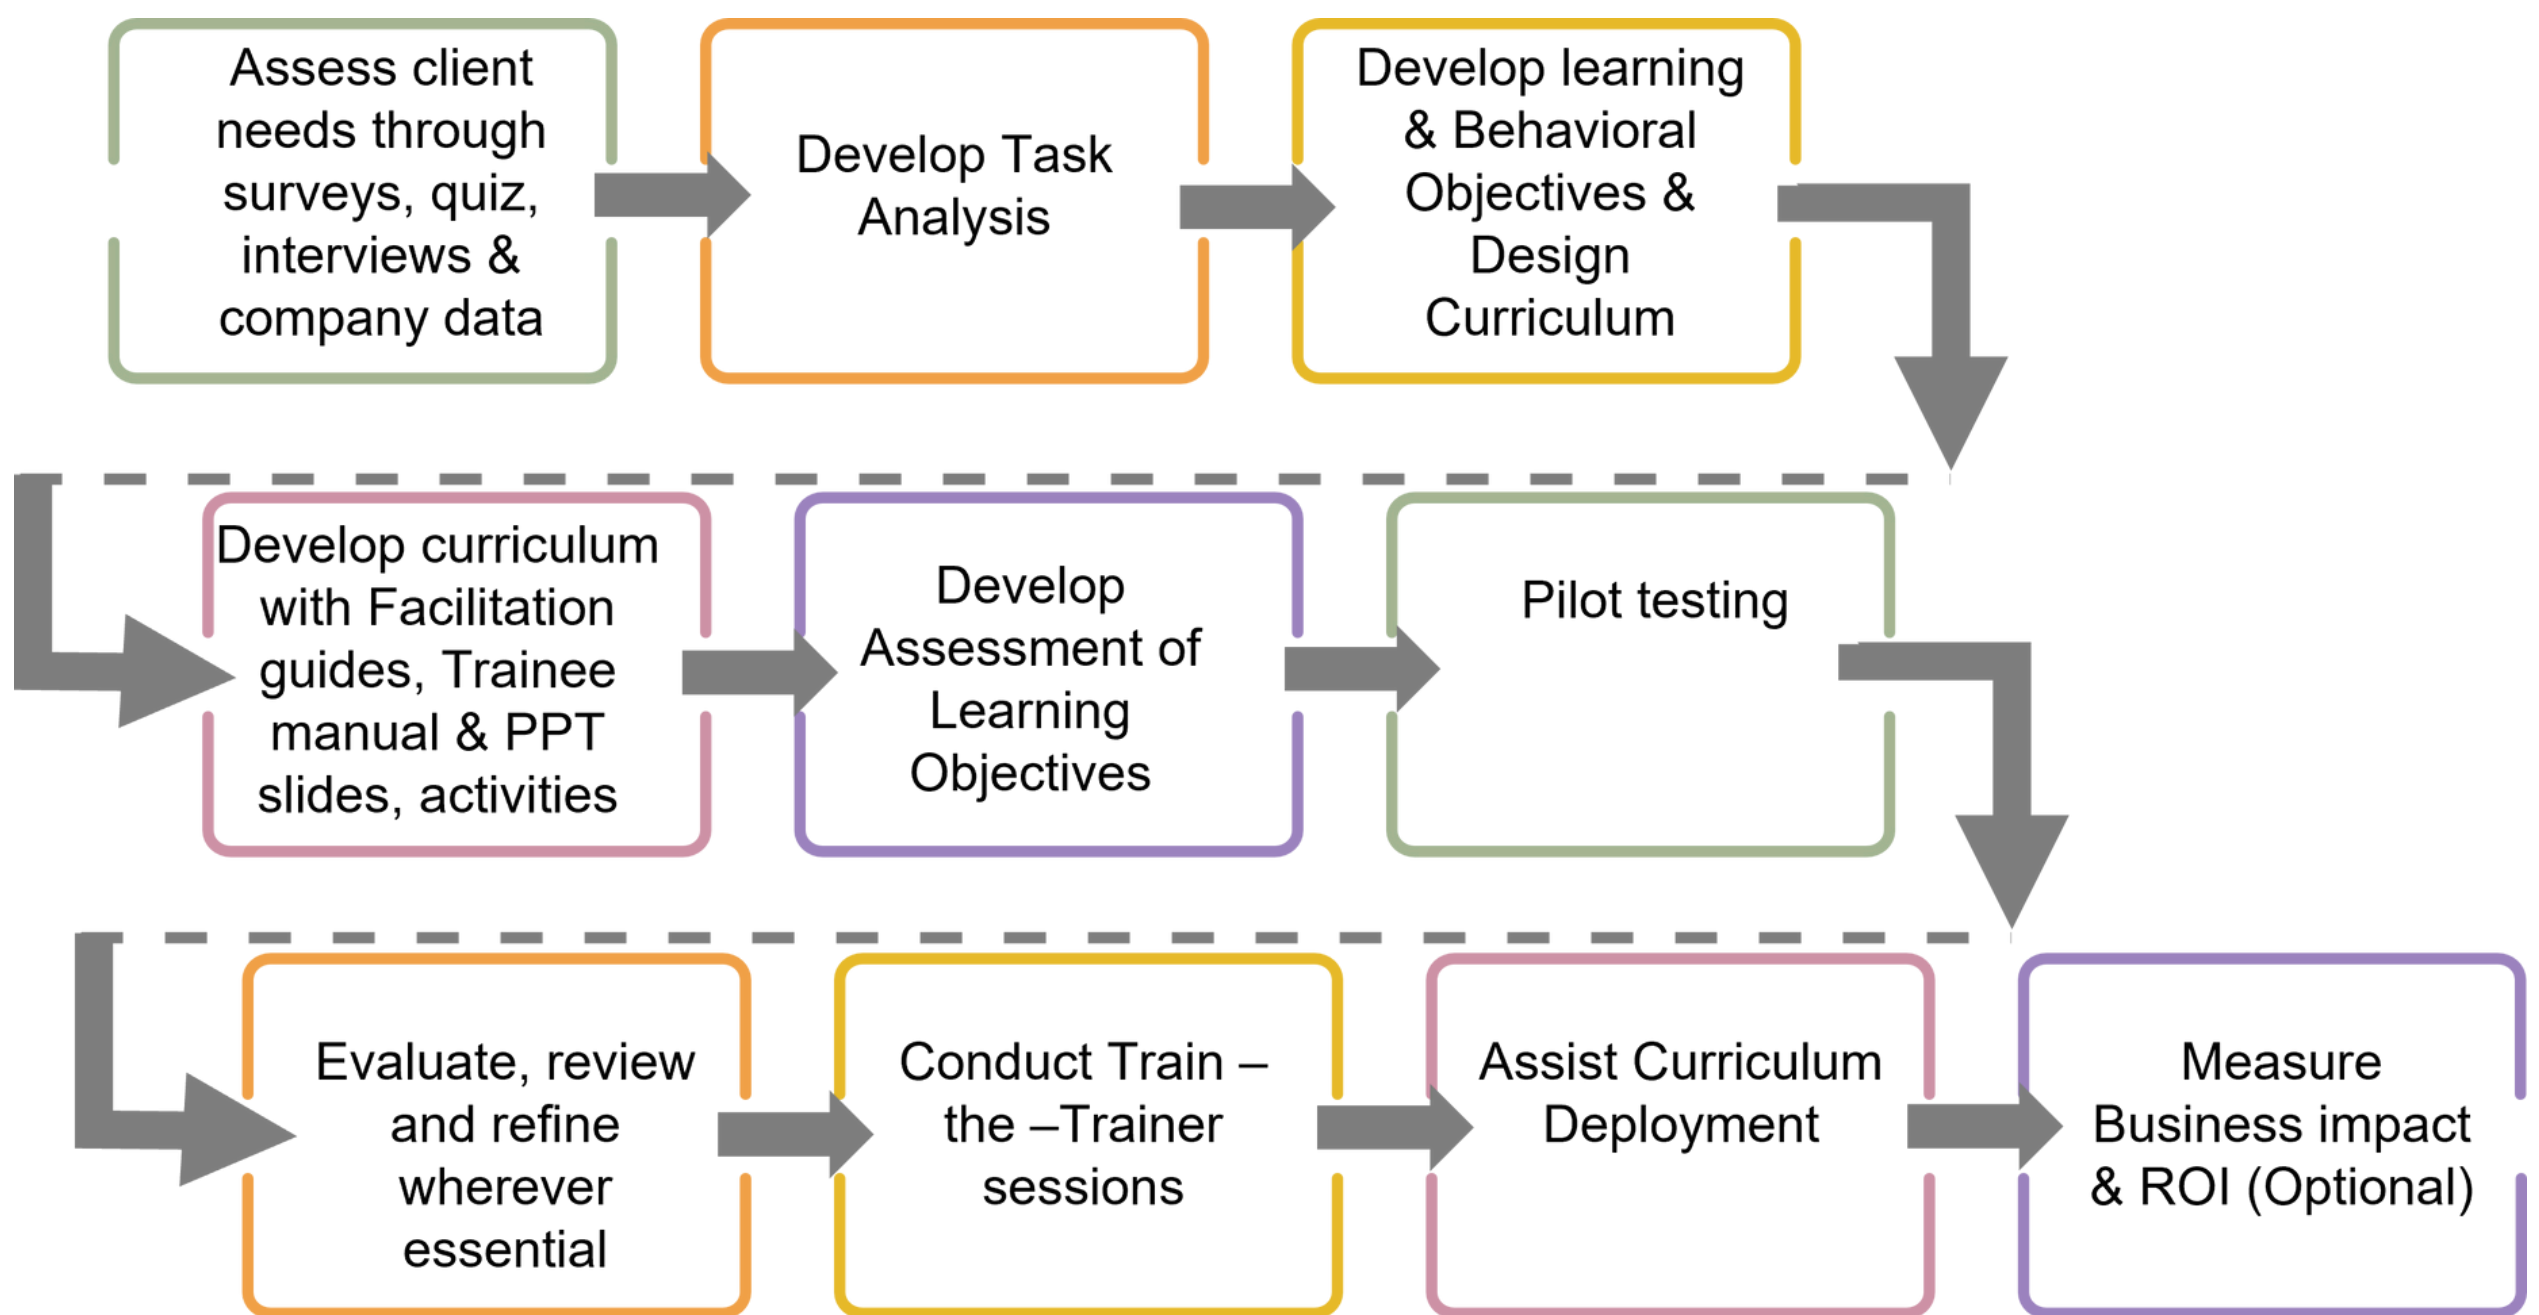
Assess client needs through surveys, quiz, interviews & company data

Develop Task Analysis

Develop learning & Behavioral Objectives & Design Curriculum

Develop curriculum with Facilitation guides, Trainee manual & PPT slides, activities

Develop Assessment of Learning Objectives

Pilot testing

Evaluate, review and refine wherever essential

Conduct Train – the –Trainer sessions

Assist Curriculum Deployment

Measure Business impact & ROI (Optional)